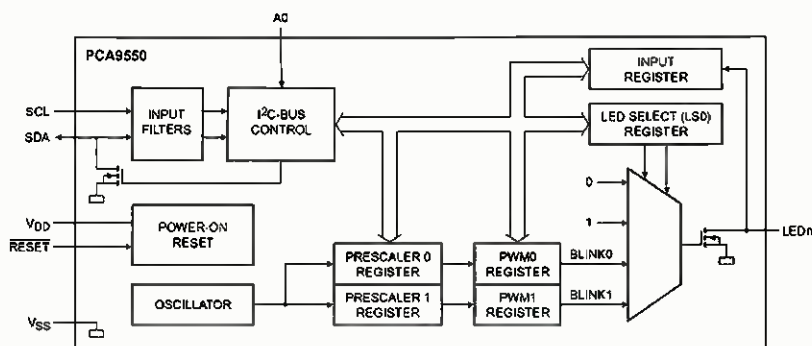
A0

PCA9550

SCL

SDA

INPUT FILTERS

I$^2$C-BUS CONTROL

INPUT REGISTER

LED SELECT (LS0) REGISTER

0

1

$V_{DD}$

$\overline{RESET}$

POWER-ON RESET

PRESCALER 0 REGISTER

PWM0 REGISTER

BLINK0

LEDn

OSCILLATOR

PRESCALER 1 REGISTER

PWM1 REGISTER

BLINK1

$V_{SS}$